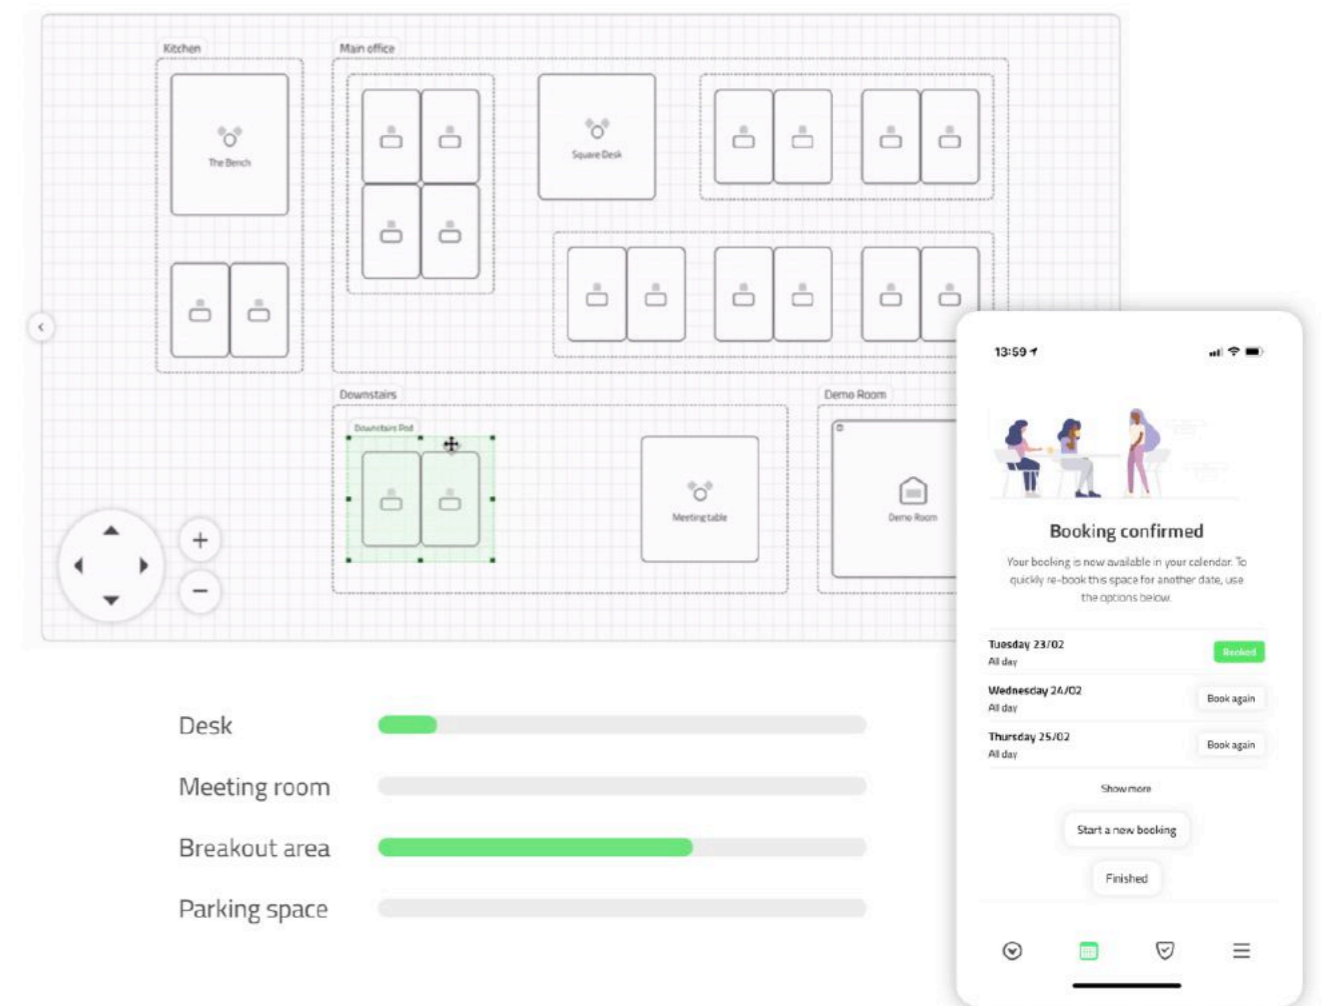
Kitchen

The Bench

Main office

Square Desk

Downstairs

Downstairs Pod

Meeting table

Demo Room

Demo Room

+

−

Desk

Meeting room

Breakout area

Parking space

13:59

Booking confirmed

Your booking is now available in your calendar. To quickly re-book this space for another date, use the options below.

Tuesday 23/02
All day
Booked

Wednesday 24/02
All day
Book again

Thursday 25/02
All day
Book again

Show more

Start a new booking

Finished